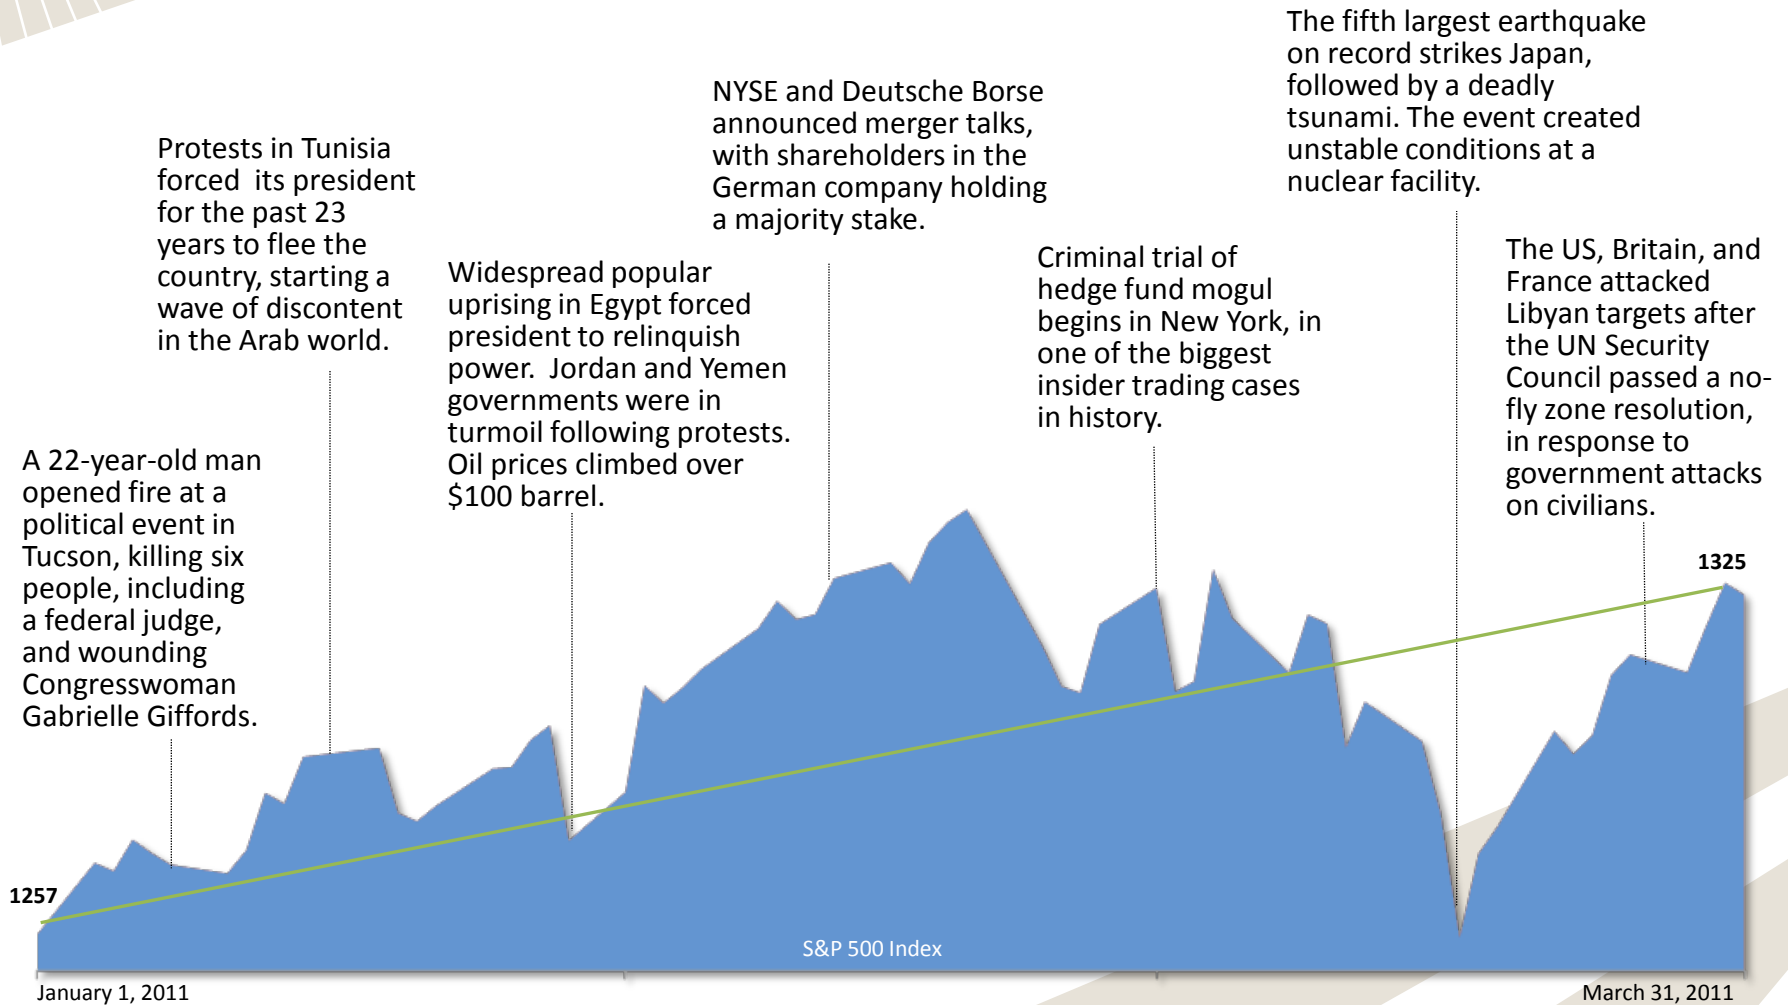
A 22-year-old man opened fire at a political event in Tucson, killing six people, including a federal judge, and wounding Congresswoman Gabrielle Giffords.

Protests in Tunisia forced its president for the past 23 years to flee the country, starting a wave of discontent in the Arab world.

Widespread popular uprising in Egypt forced president to relinquish power. Jordan and Yemen governments were in turmoil following protests. Oil prices climbed over $100 barrel.

NYSE and Deutsche Borse announced merger talks, with shareholders in the German company holding a majority stake.

Criminal trial of hedge fund mogul begins in New York, in one of the biggest insider trading cases in history.

The fifth largest earthquake on record strikes Japan, followed by a deadly tsunami. The event created unstable conditions at a nuclear facility.

The US, Britain, and France attacked Libyan targets after the UN Security Council passed a no-fly zone resolution, in response to government attacks on civilians.

1325

1257

S&P 500 Index

January 1, 2011

March 31, 2011